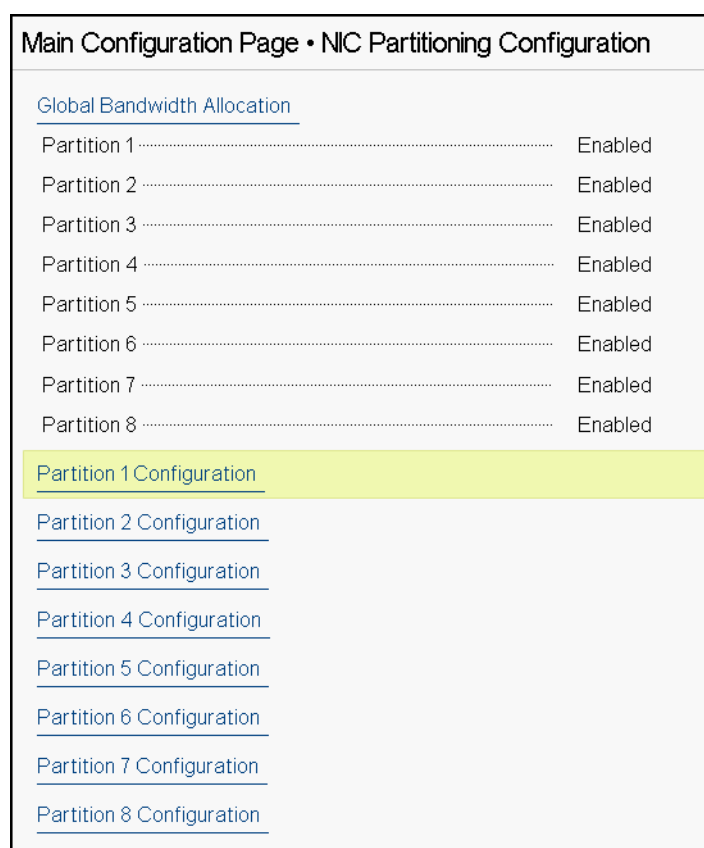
Main Configuration Page • NIC Partitioning Configuration

Global Bandwidth Allocation

Partition 1 Enabled
Partition 2 Enabled
Partition 3 Enabled
Partition 4 Enabled
Partition 5 Enabled
Partition 6 Enabled
Partition 7 Enabled
Partition 8 Enabled

Partition 1 Configuration
Partition 2 Configuration
Partition 3 Configuration
Partition 4 Configuration
Partition 5 Configuration
Partition 6 Configuration
Partition 7 Configuration
Partition 8 Configuration